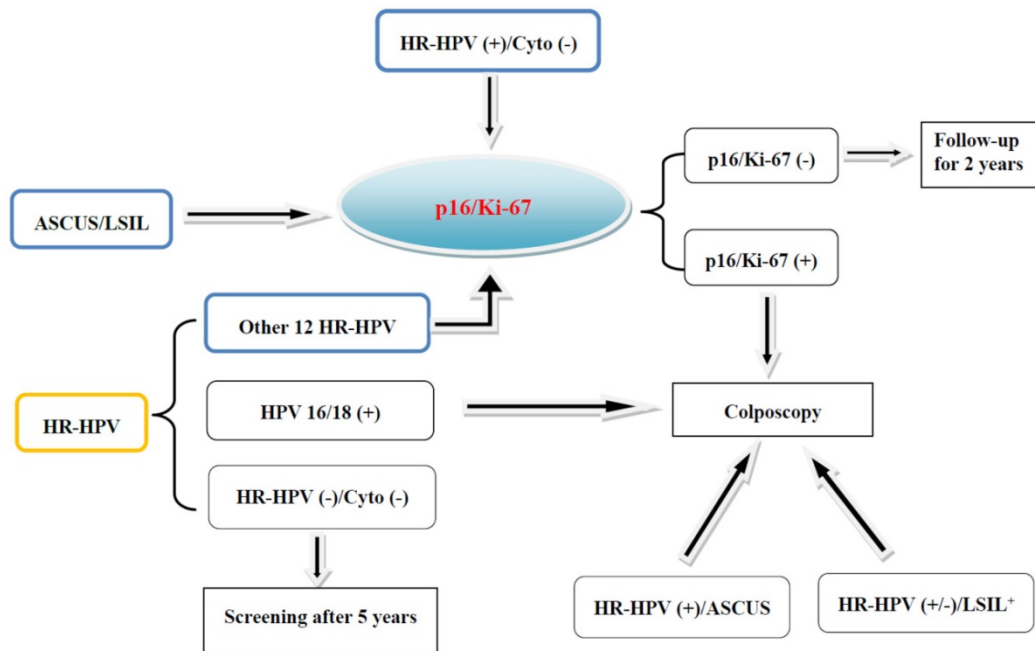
HR-HPV (+)/Cyto (-)

ASCUS/LSIL

p16/Ki-67

p16/Ki-67 (-)

Follow-up for 2 years

p16/Ki-67 (+)

Other 12 HR-HPV

HR-HPV

HPV 16/18 (+)

Colposcopy

HR-HPV (-)/Cyto (-)

Screening after 5 years

HR-HPV (+)/ASCUS

HR-HPV (+/-)/LSIL$^+$